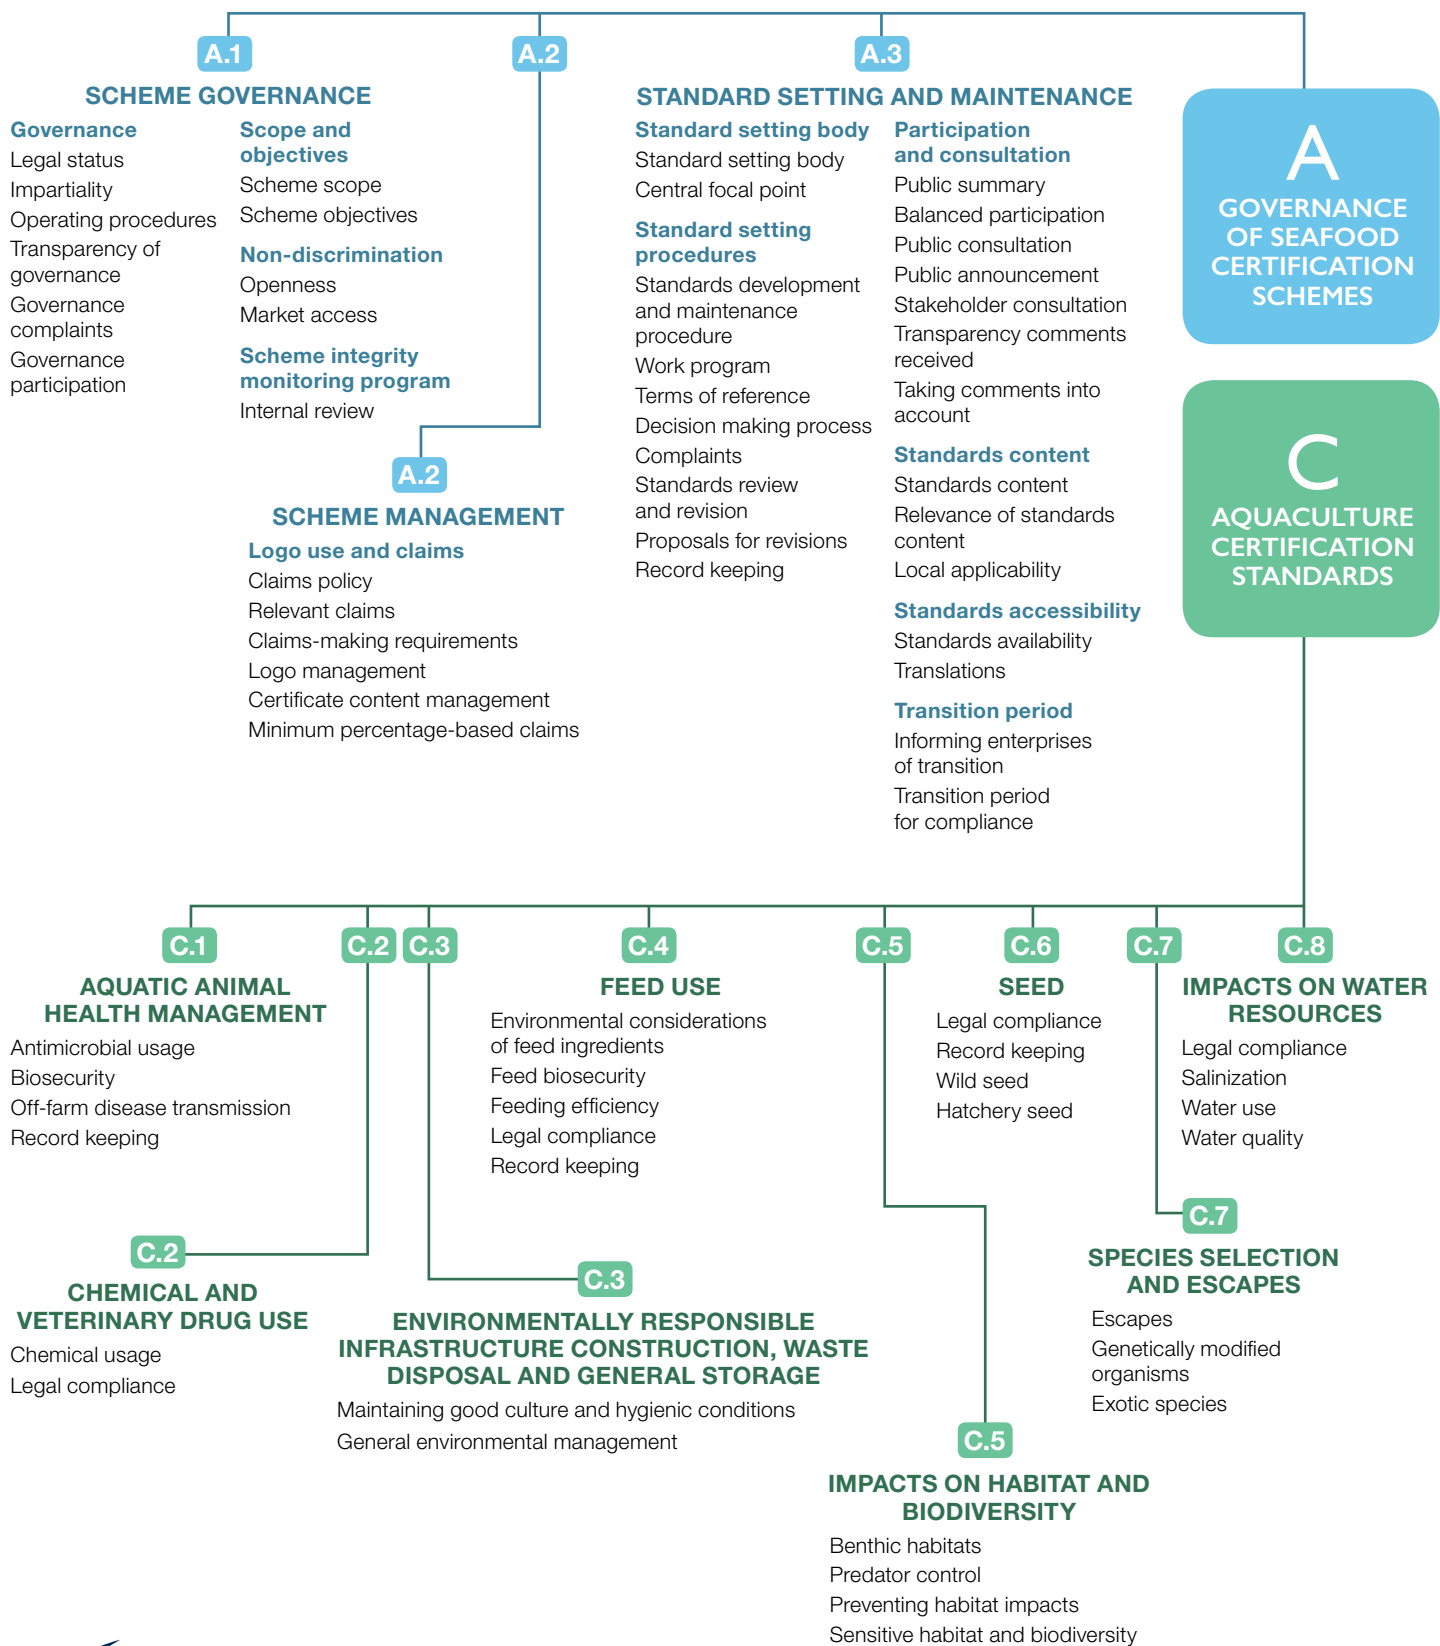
A.1

SCHEME GOVERNANCE

Governance
Legal status
Impartiality
Operating procedures
Transparency of governance
Governance complaints
Governance participation

Scope and objectives
Scheme scope
Scheme objectives

Non-discrimination
Openness
Market access

Scheme integrity monitoring program
Internal review

A.2

A.2

SCHEME MANAGEMENT

Logo use and claims
Claims policy
Relevant claims
Claims-making requirements
Logo management
Certificate content management
Minimum percentage-based claims

A.3

STANDARD SETTING AND MAINTENANCE

Standard setting body
Standard setting body
Central focal point

Standard setting procedures
Standards development and maintenance procedure
Work program
Terms of reference
Decision making process
Complaints
Standards review and revision
Proposals for revisions
Record keeping

Participation and consultation
Public summary
Balanced participation
Public consultation
Public announcement
Stakeholder consultation
Transparency comments received
Taking comments into account

Standards content
Standards content
Relevance of standards content
Local applicability

Standards accessibility
Standards availability
Translations

Transition period
Informing enterprises of transition
Transition period for compliance

A
GOVERNANCE OF SEAFOOD CERTIFICATION SCHEMES

C
AQUACULTURE CERTIFICATION STANDARDS

C.1

AQUATIC ANIMAL HEALTH MANAGEMENT
Antimicrobial usage
Biosecurity
Off-farm disease transmission
Record keeping

C.2 C.3

C.4

FEED USE
Environmental considerations of feed ingredients
Feed biosecurity
Feeding efficiency
Legal compliance
Record keeping

C.5

C.6

SEED
Legal compliance
Record keeping
Wild seed
Hatchery seed

C.7

C.8

IMPACTS ON WATER RESOURCES
Legal compliance
Salinization
Water use
Water quality

C.2

CHEMICAL AND VETERINARY DRUG USE
Chemical usage
Legal compliance

C.3

ENVIRONMENTALLY RESPONSIBLE INFRASTRUCTURE CONSTRUCTION, WASTE DISPOSAL AND GENERAL STORAGE
Maintaining good culture and hygienic conditions
General environmental management

C.7

SPECIES SELECTION AND ESCAPES
Escapes
Genetically modified organisms
Exotic species

C.5

IMPACTS ON HABITAT AND BIODIVERSITY
Benthic habitats
Predator control
Preventing habitat impacts
Sensitive habitat and biodiversity